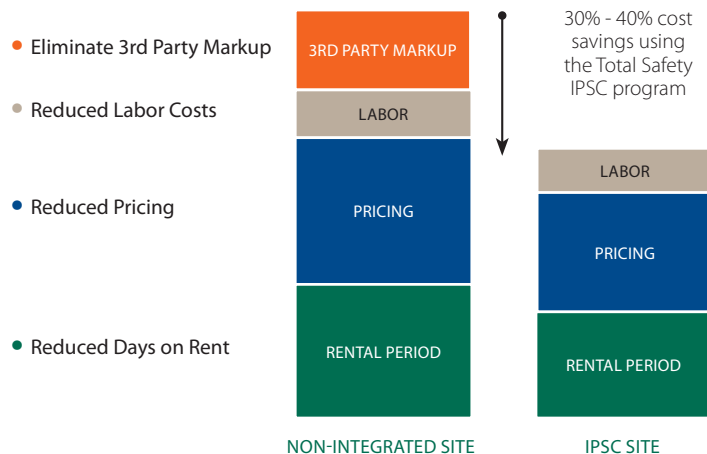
Eliminate 3rd Party Markup

Reduced Labor Costs

Reduced Pricing

Reduced Days on Rent

3RD PARTY MARKUP

LABOR

PRICING

RENTAL PERIOD

30% - 40% cost savings using the Total Safety IPSC program

LABOR

PRICING

RENTAL PERIOD

NON-INTEGRATED SITE

IPSC SITE